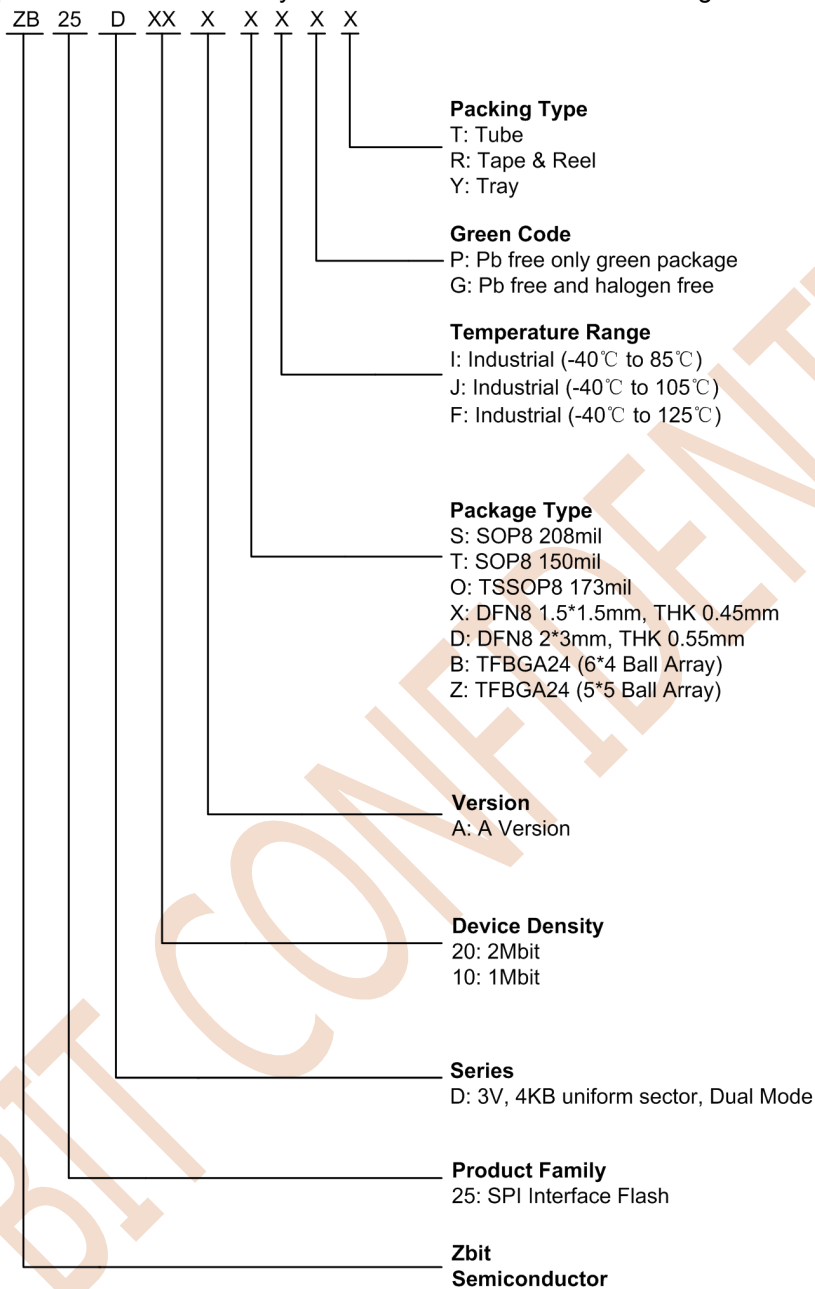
ZB 25 D XX X X X X X

Packing Type
T: Tube
R: Tape & Reel
Y: Tray

Green Code
P: Pb free only green package
G: Pb free and halogen free

Temperature Range
I: Industrial (-40℃ to 85℃)
J: Industrial (-40℃ to 105℃)
F: Industrial (-40℃ to 125℃)

Package Type
S: SOP8 208mil
T: SOP8 150mil
O: TSSOP8 173mil
X: DFN8 1.5*1.5mm, THK 0.45mm
D: DFN8 2*3mm, THK 0.55mm
B: TFBGA24 (6*4 Ball Array)
Z: TFBGA24 (5*5 Ball Array)

Version
A: A Version

Device Density
20: 2Mbit
10: 1Mbit

Series
D: 3V, 4KB uniform sector, Dual Mode

Product Family
25: SPI Interface Flash

Zbit
Semiconductor

ZBIT CONFIDENTIAL